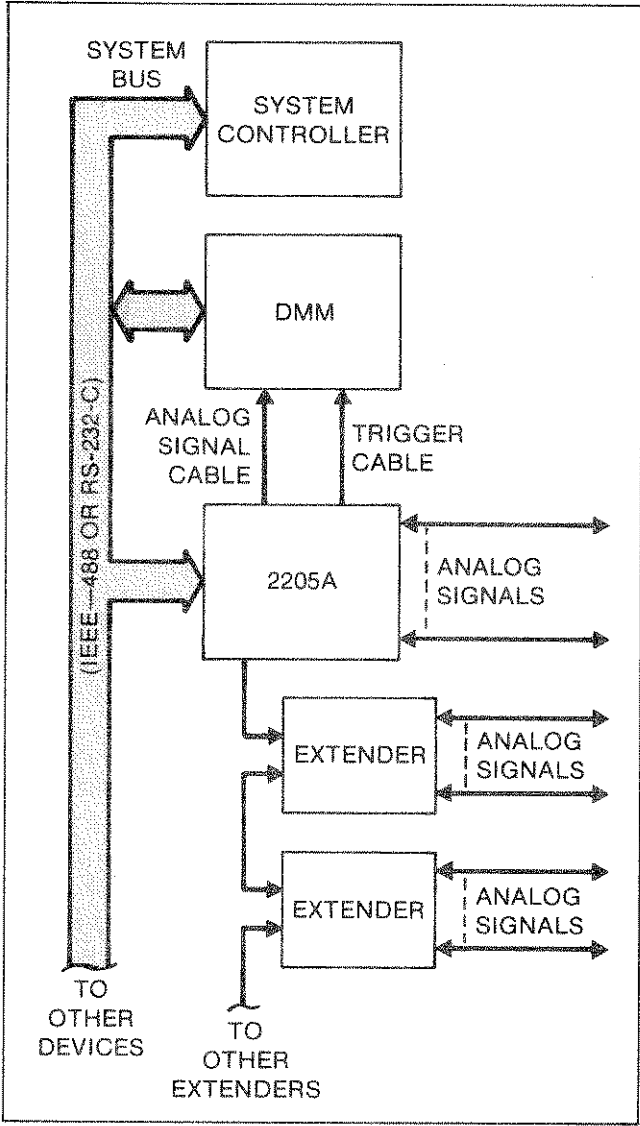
SYSTEM BUS

SYSTEM CONTROLLER

DMM

ANALOG SIGNAL CABLE

TRIGGER CABLE

(IEEE—488 OR RS-232-C)

2205A

ANALOG SIGNALS

EXTENDER

ANALOG SIGNALS

EXTENDER

ANALOG SIGNALS

TO OTHER DEVICES

TO OTHER EXTENDERS